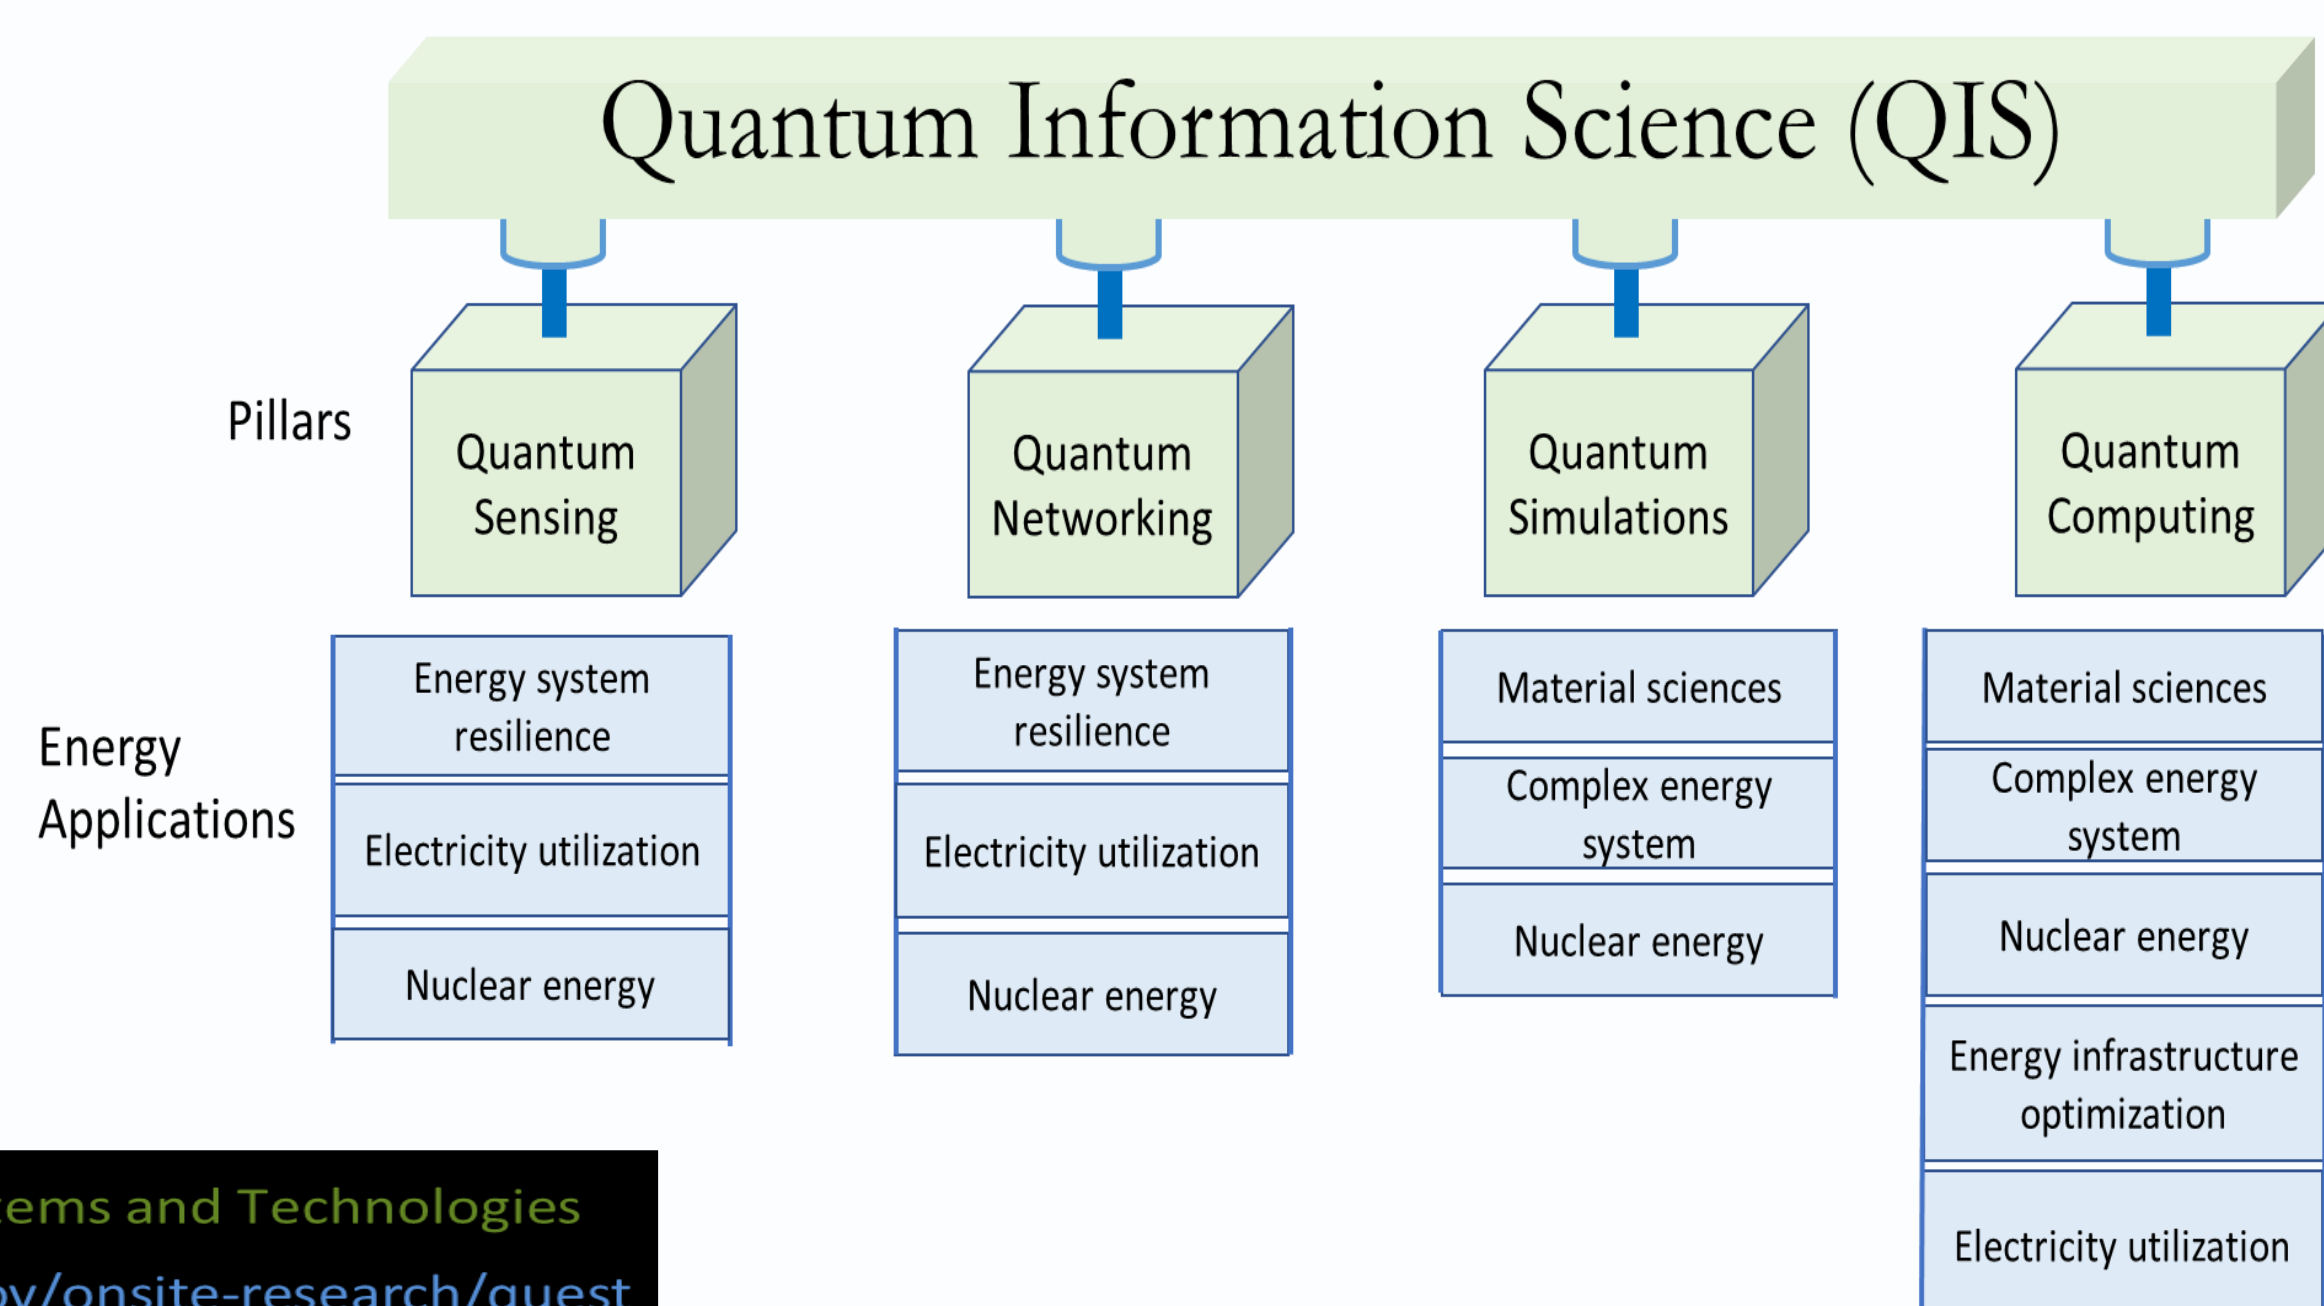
Quantum Information Science (QIS)

Pillars

Quantum Sensing

Quantum Networking

Quantum Simulations

Quantum Computing

Energy Applications

Energy system resilience

Electricity utilization

Nuclear energy

Energy system resilience

Electricity utilization

Nuclear energy

Material sciences

Complex energy system

Nuclear energy

Material sciences

Complex energy system

Nuclear energy

Energy infrastructure optimization

Electricity utilization

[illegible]ems and Technologies

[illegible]v/onsite-research/quest